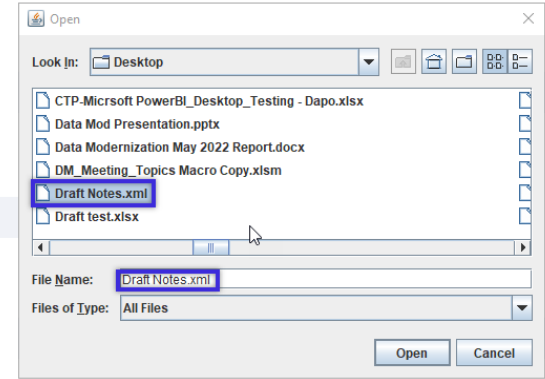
Open

Look In: Desktop

CTP-Micrsoft PowerBI_Desktop_Testing - Dapo.xlsx
Data Mod Presentation.pptx
Data Modernization May 2022 Report.docx
DM_Meeting_Topics Macro Copy.xlsm
Draft Notes.xml
Draft test.xlsx

File Name: Draft Notes.xml
Files of Type: All Files

Open
Cancel